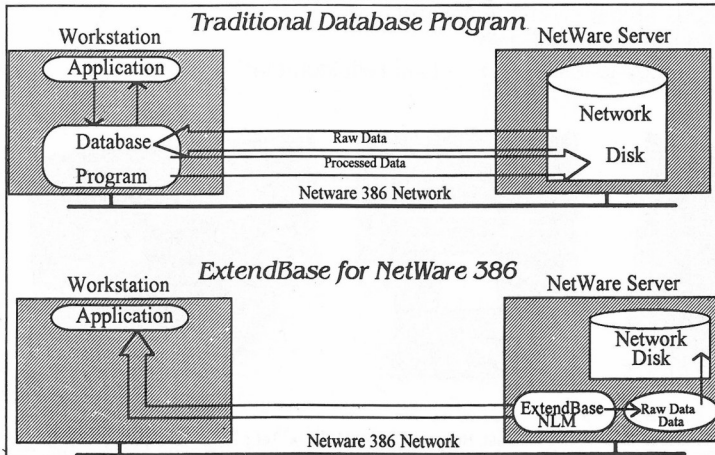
Traditional Database Program

Workstation

NetWare Server

Application

Database Program

Raw Data

Processed Data

Network Disk

Netware 386 Network

ExtendBase for NetWare 386

Workstation

NetWare Server

Application

Network Disk

ExtendBase NLM

Raw Data Data

Netware 386 Network